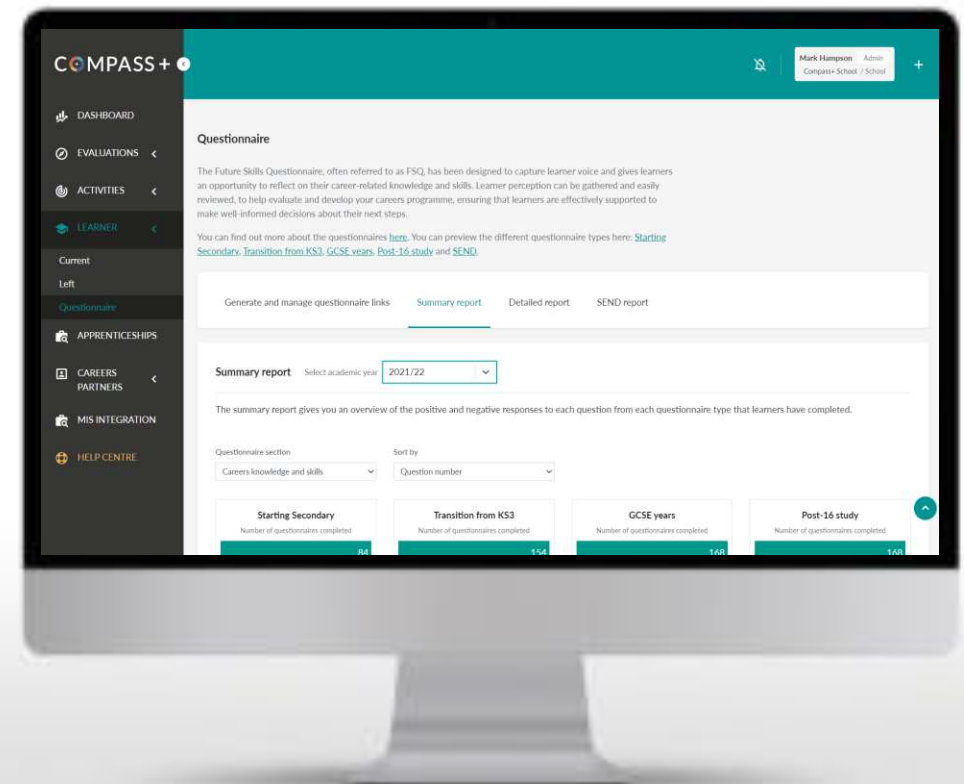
COMPASS+

Mark Hampson Admin
Compass+ School / School

DASHBOARD
EVALUATIONS
ACTIVITIES
LEARNER
Current
Left
Questionnaire
APPRENTICESHIPS
CAREERS PARTNERS
MIS INTEGRATION
HELP CENTRE

Questionnaire

The Future Skills Questionnaire, often referred to as FSQ, has been designed to capture learner voice and gives learners an opportunity to reflect on their career-related knowledge and skills. Learner perception can be gathered and easily reviewed, to help evaluate and develop your careers programme, ensuring that learners are effectively supported to make well-informed decisions about their next steps.

You can find out more about the questionnaires here. You can preview the different questionnaire types here: Starting Secondary, Transition from KS3, GCSE years, Post-16 study and SEND.

Generate and manage questionnaire links Summary report Detailed report SEND report

Summary report Select academic year 2021/22

The summary report gives you an overview of the positive and negative responses to each question from each questionnaire type that learners have completed.

Questionnaire section
Careers knowledge and skills

Sort by
Question number

Starting Secondary
Number of questionnaires completed
84

Transition from KS3
Number of questionnaires completed
154

GCSE years
Number of questionnaires completed
168

Post-16 study
Number of questionnaires completed
168